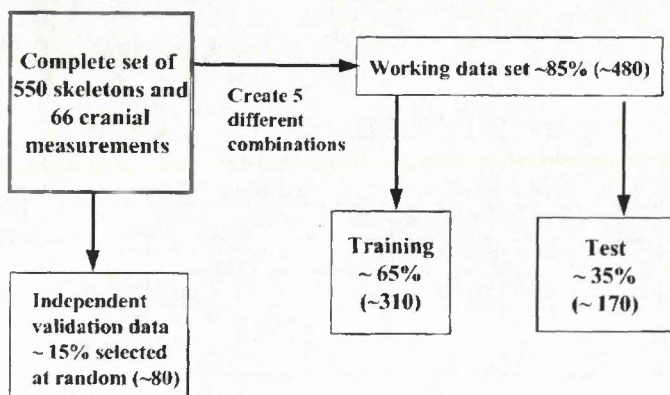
Complete set of 550 skeletons and 66 cranial measurements

Create 5 different combinations

Working data set ~85% (~480)

Training ~ 65% (~310)

Test ~ 35% (~ 170)

Independent validation data ~ 15% selected at random (~80)